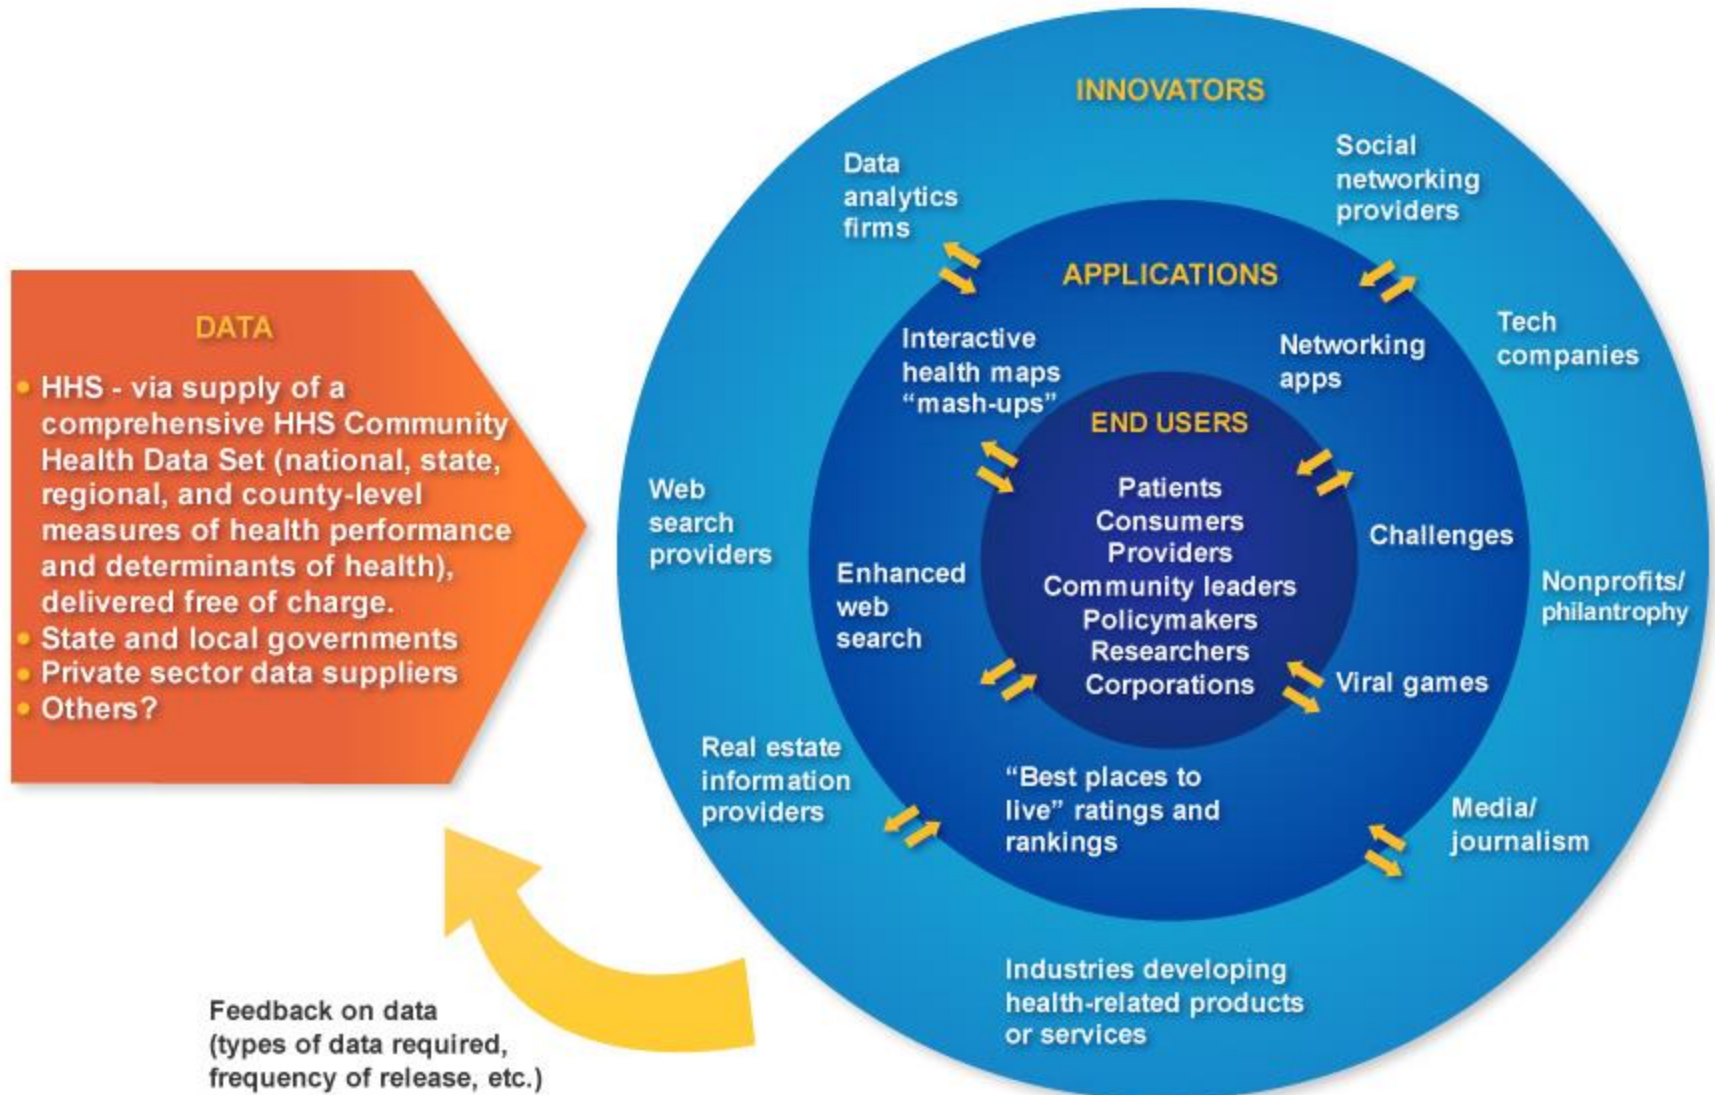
DATA

- HHS - via supply of a comprehensive HHS Community Health Data Set (national, state, regional, and county-level measures of health performance and determinants of health), delivered free of charge.
- State and local governments
- Private sector data suppliers
- Others?

INNOVATORS

Data analytics firms

Social networking providers

Tech companies

Web search providers

Nonprofits/ philanthropy

Real estate information providers

Media/ journalism

Industries developing health-related products or services

APPLICATIONS

Interactive health maps "mash-ups"

Networking apps

Enhanced web search

Challenges

Viral games

"Best places to live" ratings and rankings

END USERS

Patients
Consumers
Providers
Community leaders
Policymakers
Researchers
Corporations

Feedback on data (types of data required, frequency of release, etc.)